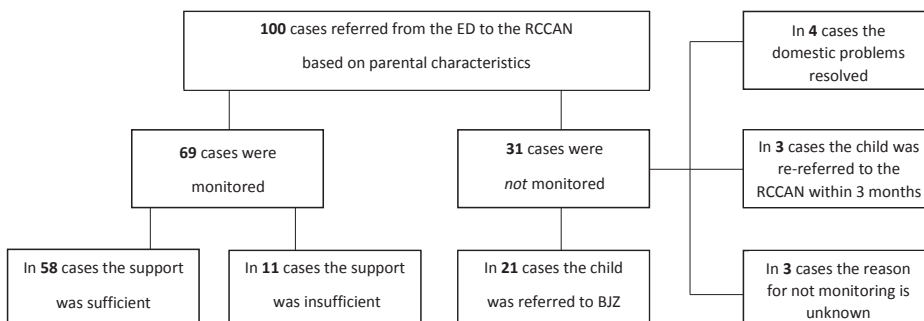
**100** cases referred from the ED to the RCCAN based on parental characteristics

**69** cases were monitored

**31** cases were *not* monitored

In **4** cases the domestic problems resolved

In **3** cases the child was re-referred to the RCCAN within 3 months

In **3** cases the reason for not monitoring is unknown

In **58** cases the support was sufficient

In **11** cases the support was insufficient

In **21** cases the child was referred to BJZ